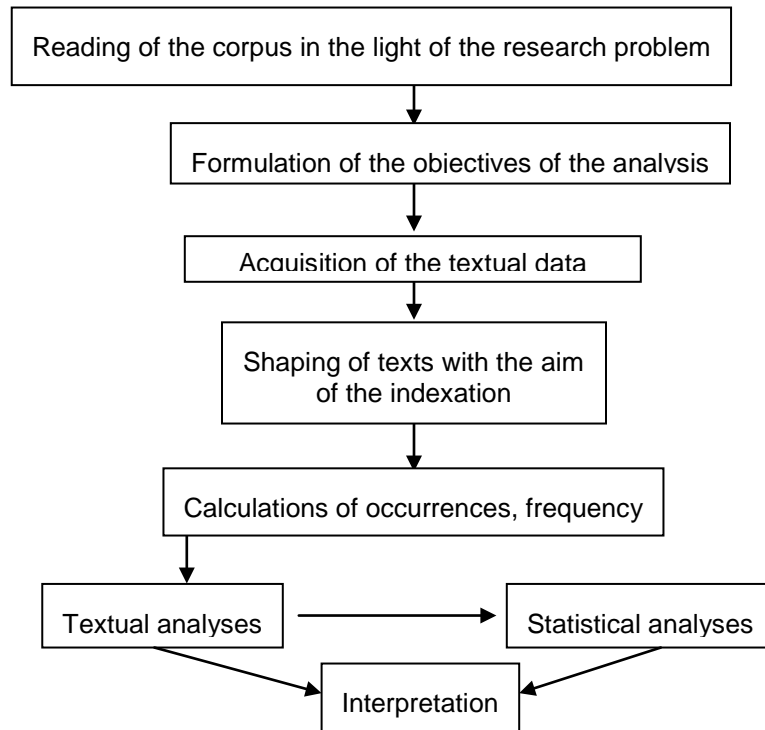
Reading of the corpus in the light of the research problem

Formulation of the objectives of the analysis

Acquisition of the textual data

Shaping of texts with the aim of the indexation

Calculations of occurrences, frequency

Textual analyses

Statistical analyses

Interpretation